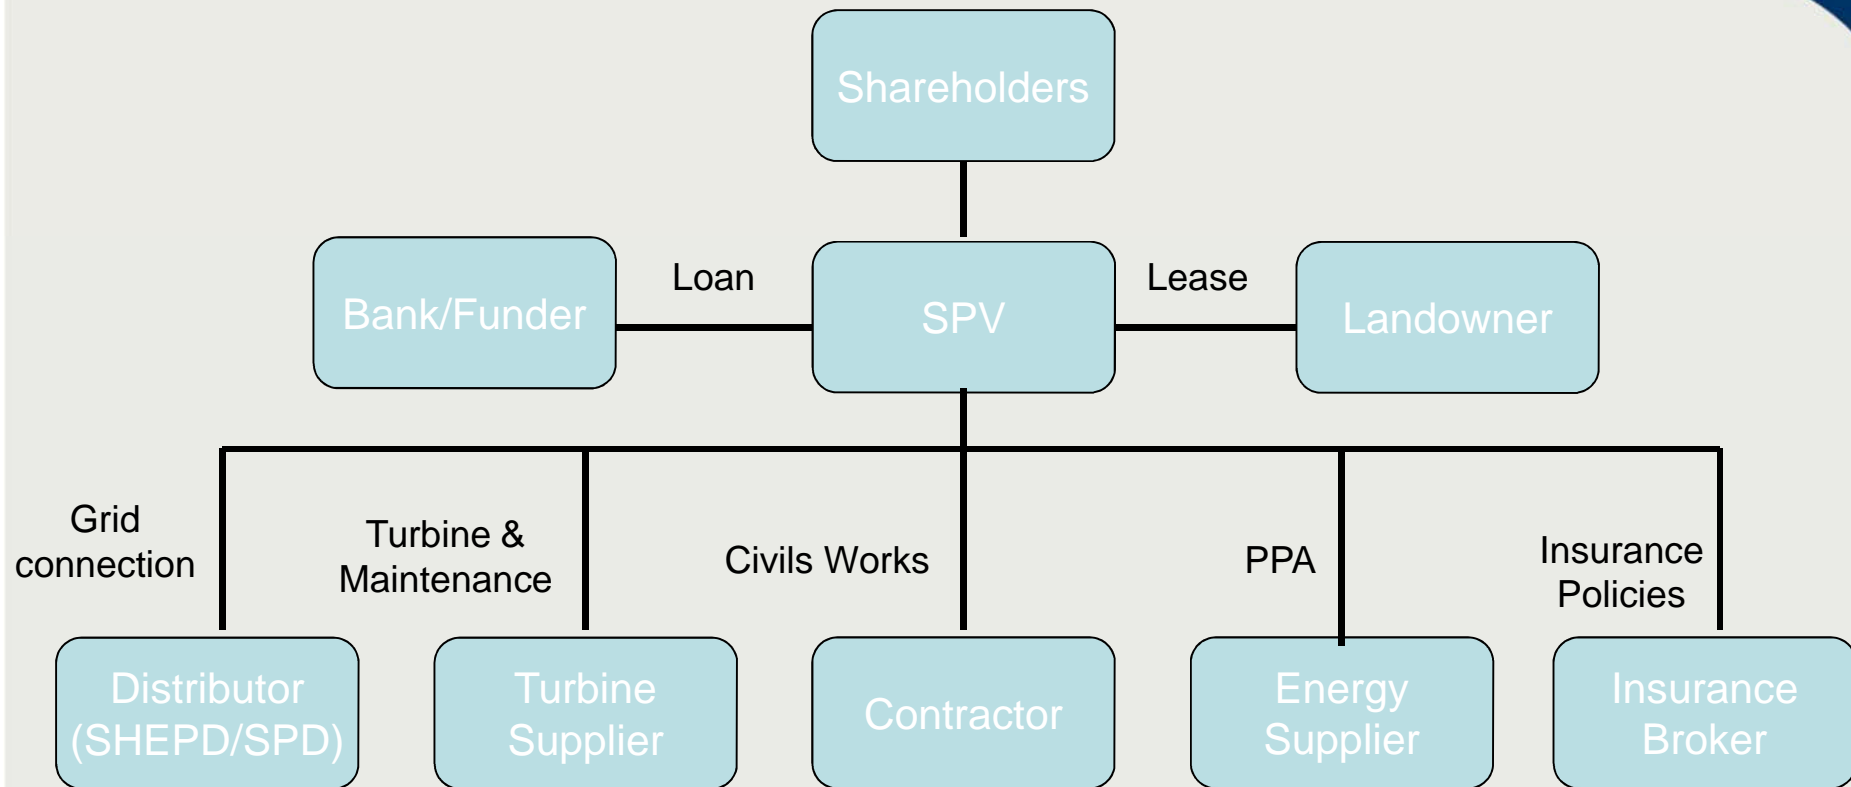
Shareholders

Bank/Funder

Loan

SPV

Lease

Landowner

Grid connection

Turbine & Maintenance

Civils Works

PPA

Insurance Policies

Distributor (SHEPD/SPD)

Turbine Supplier

Contractor

Energy Supplier

Insurance Broker